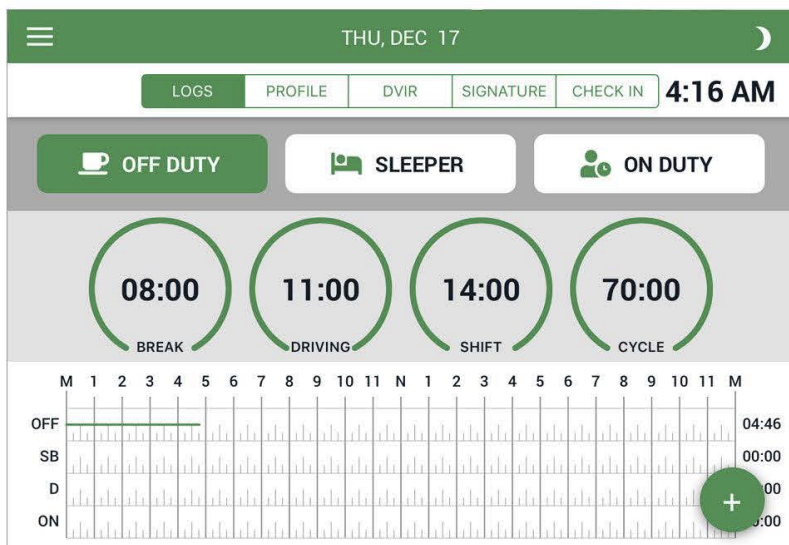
THU, DEC 17

LOGS | PROFILE | DVIR | SIGNATURE | CHECK IN

4:16 AM

OFF DUTY
SLEEPER
ON DUTY

08:00
BREAK

11:00
DRIVING

14:00
SHIFT

70:00
CYCLE

M 1 2 3 4 5 6 7 8 9 10 11 N 1 2 3 4 5 6 7 8 9 10 11 M

OFF 04:46
SB 00:00
D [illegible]00
ON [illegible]:00

+